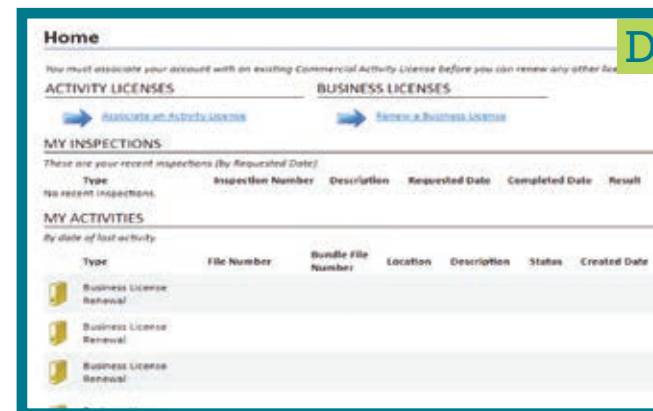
Home

D

You must associate your account with an existing Commercial Activity License before you can renew any other lice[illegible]

ACTIVITY LICENSES

Associate an Activity License

BUSINESS LICENSES

Renew a Business License

MY INSPECTIONS

These are your recent inspections (by Requested Date)

| Type | Inspection Number | Description | Requested Date | Completed Date | Result |
|---|---|---|---|---|---|
| No recent inspections. | | | | | |

MY ACTIVITIES

By date of last activity

| Type | File Number | Bundle File Number | Location | Description | Status | Created Date |
|---|---|---|---|---|---|---|
| Business License Renewal | | | | | | |
| Business License Renewal | | | | | | |
| Business License Renewal | | | | | | |